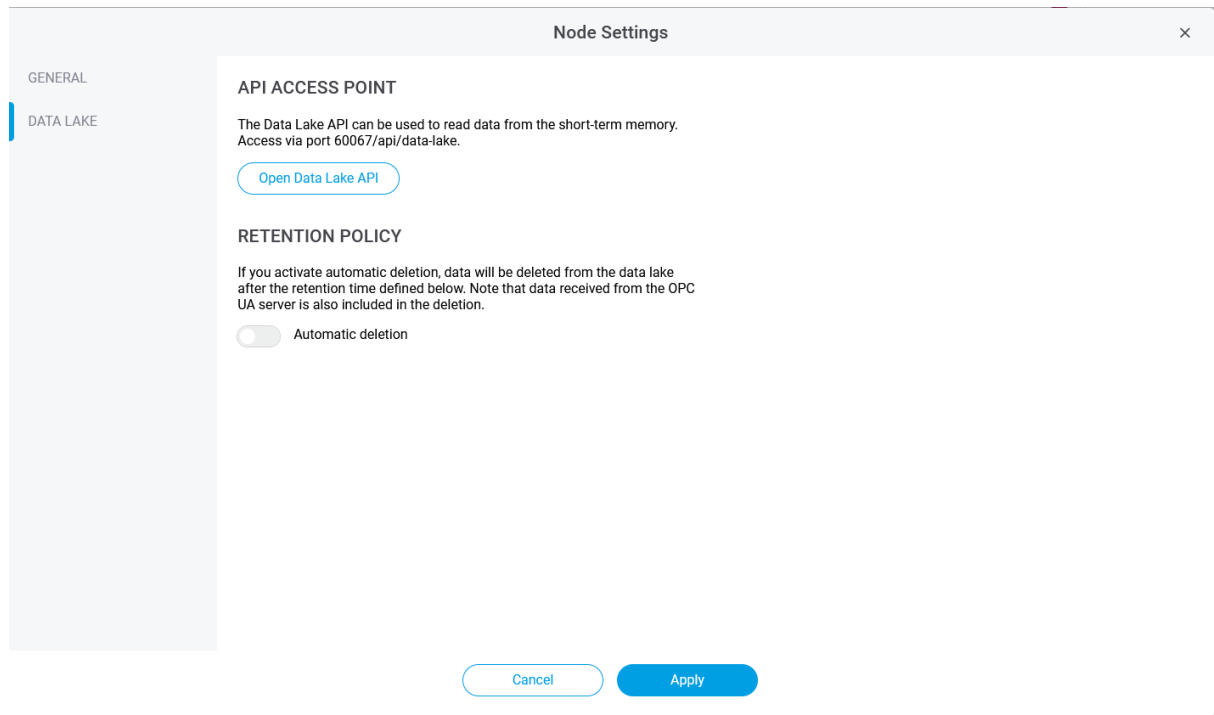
Node Settings

×

GENERAL

DATA LAKE

API ACCESS POINT

The Data Lake API can be used to read data from the short-term memory. Access via port 60067/api/data-lake.

Open Data Lake API

RETENTION POLICY

If you activate automatic deletion, data will be deleted from the data lake after the retention time defined below. Note that data received from the OPC UA server is also included in the deletion.

Automatic deletion

Cancel

Apply